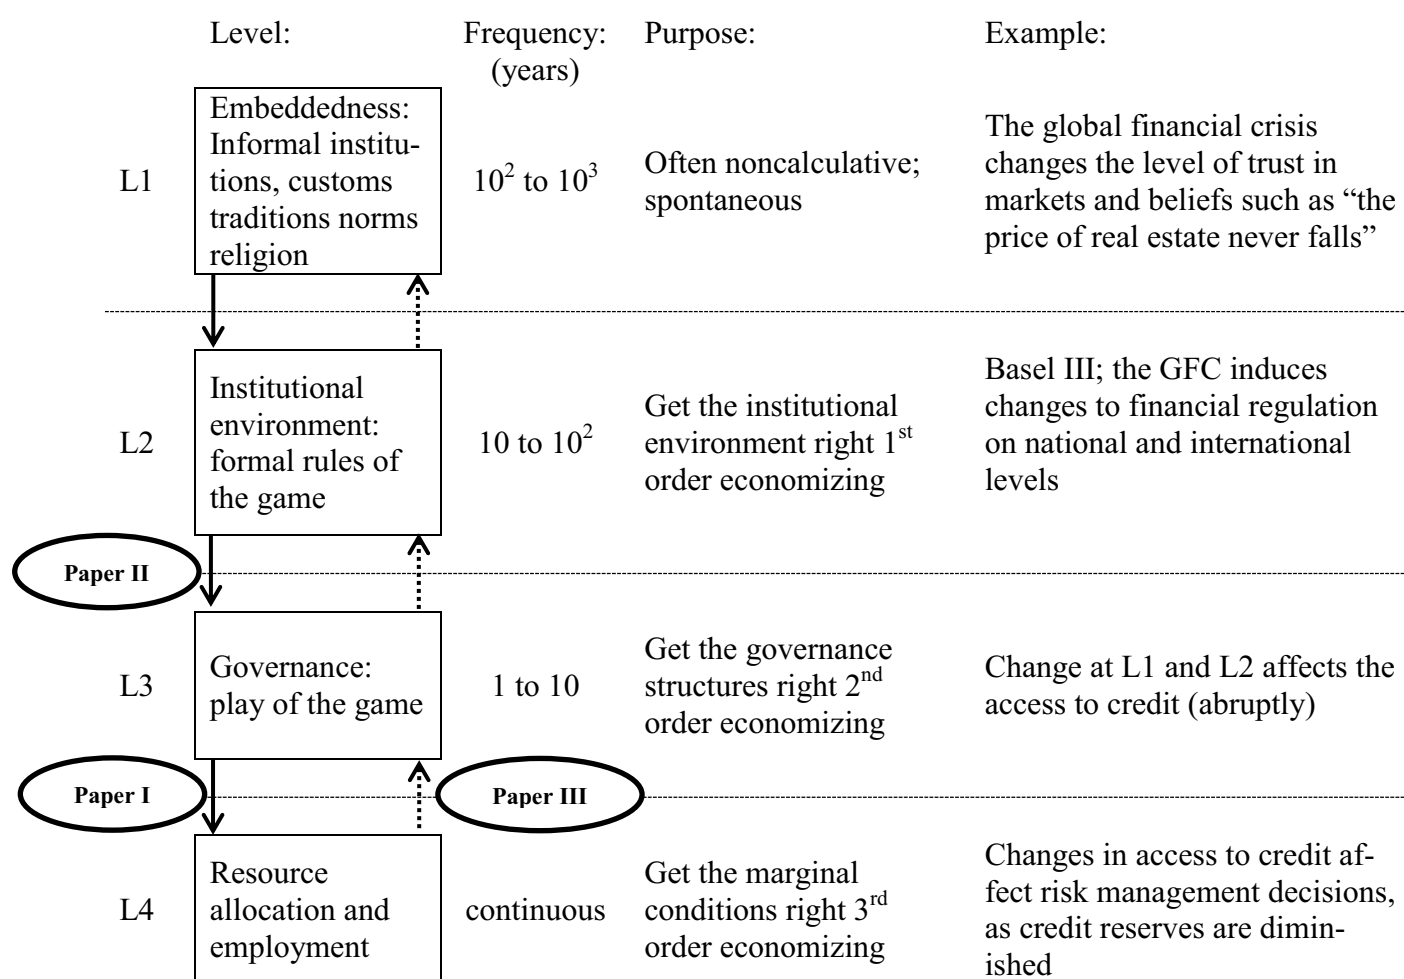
| | Level: | Frequency: (years) | Purpose: | Example: |
|---|---|---|---|---|
| L1 | Embeddedness: Informal institutions, customs traditions norms religion | $10^2$ to $10^3$ | Often noncalculative; spontaneous | The global financial crisis changes the level of trust in markets and beliefs such as “the price of real estate never falls” |
| L2 | Institutional environment: formal rules of the game | 10 to $10^2$ | Get the institutional environment right $1^{st}$ order economizing | Basel III; the GFC induces changes to financial regulation on national and international levels |
| L3 | Governance: play of the game | 1 to 10 | Get the governance structures right $2^{nd}$ order economizing | Change at L1 and L2 affects the access to credit (abruptly) |
| L4 | Resource allocation and employment | continuous | Get the marginal conditions right $3^{rd}$ order economizing | Changes in access to credit affect risk management decisions, as credit reserves are diminished |

Paper II

Paper I

Paper III